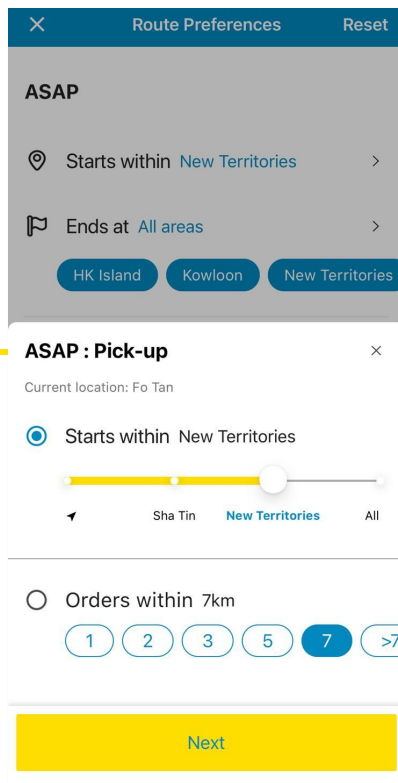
✕ Route Preferences Reset

ASAP

Starts within New Territories >

Ends at All areas >

HK Island Kowloon New Territories

ASAP : Pick-up ×

Current location: Fo Tan

Starts within New Territories

Sha Tin New Territories All

Orders within 7km

1 2 3 5 7 >7

Next